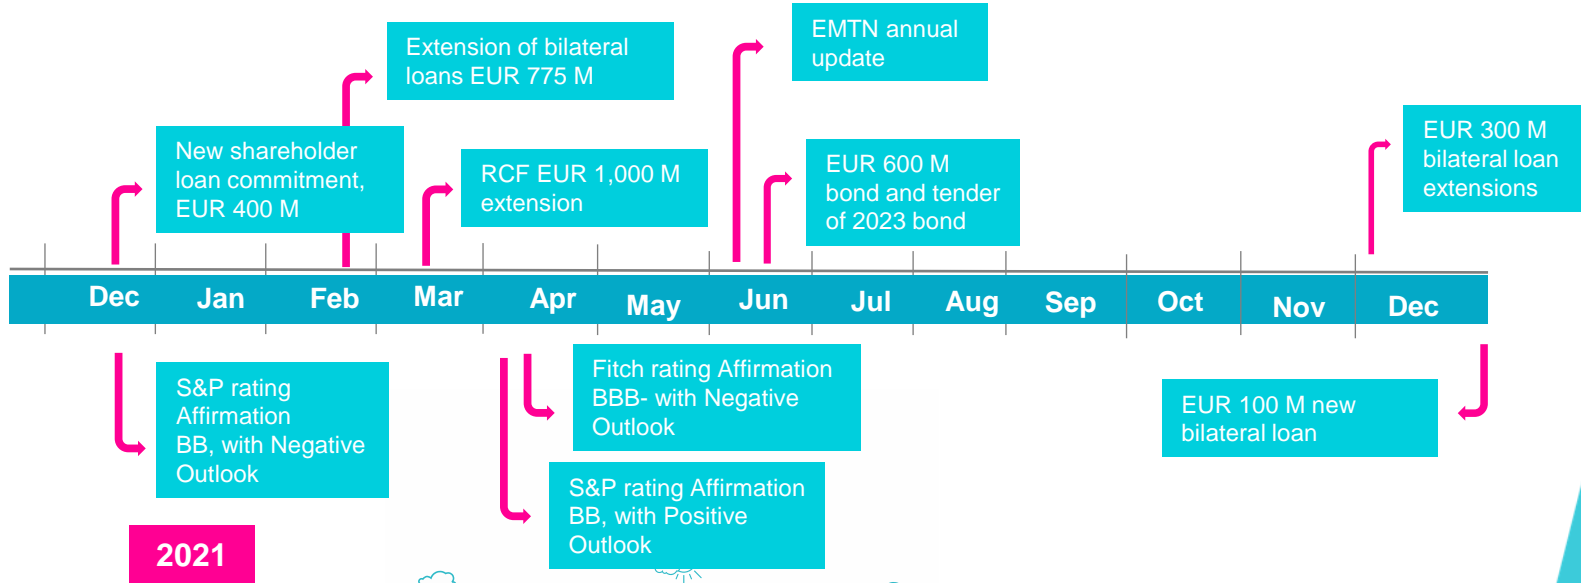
Extension of bilateral loans EUR 775 M

EMTN annual update

New shareholder loan commitment, EUR 400 M

RCF EUR 1,000 M extension

EUR 600 M bond and tender of 2023 bond

EUR 300 M bilateral loan extensions

Dec Jan Feb Mar Apr May Jun Jul Aug Sep Oct Nov Dec

S&P rating Affirmation BB, with Negative Outlook

Fitch rating Affirmation BBB- with Negative Outlook

S&P rating Affirmation BB, with Positive Outlook

EUR 100 M new bilateral loan

2021